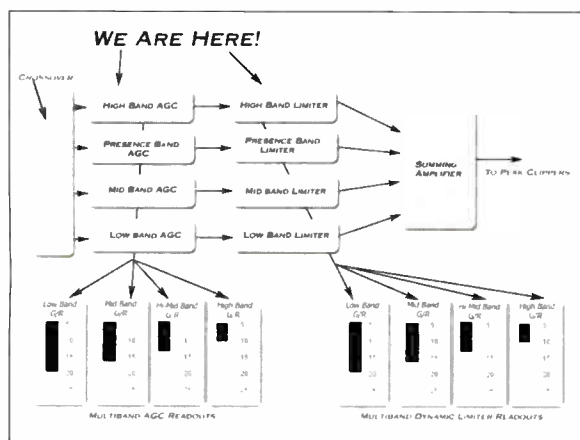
WE ARE HERE!

CROSSOVER

HIGH BAND AGC

PRESENCE BAND AGC

MID BAND AGC

LOW BAND AGC

HIGH BAND LIMITER

PRESENCE BAND LIMITER

MID BAND LIMITER

LOW BAND LIMITER

SUMMING AMPLIFIER

TO PEAK CLIPPERS

Low Band G/R

Mid Band G/R

Hi Mid Band G/R

High Band G/R

5
10
15
20

MULTIBAND AGC READOUTS

Low Band G/R

Mid Band G/R

Hi Mid Band G/R

High Band G/R

5
10
15
20

MULTIBAND DYNAMIC LIMITER READOUTS